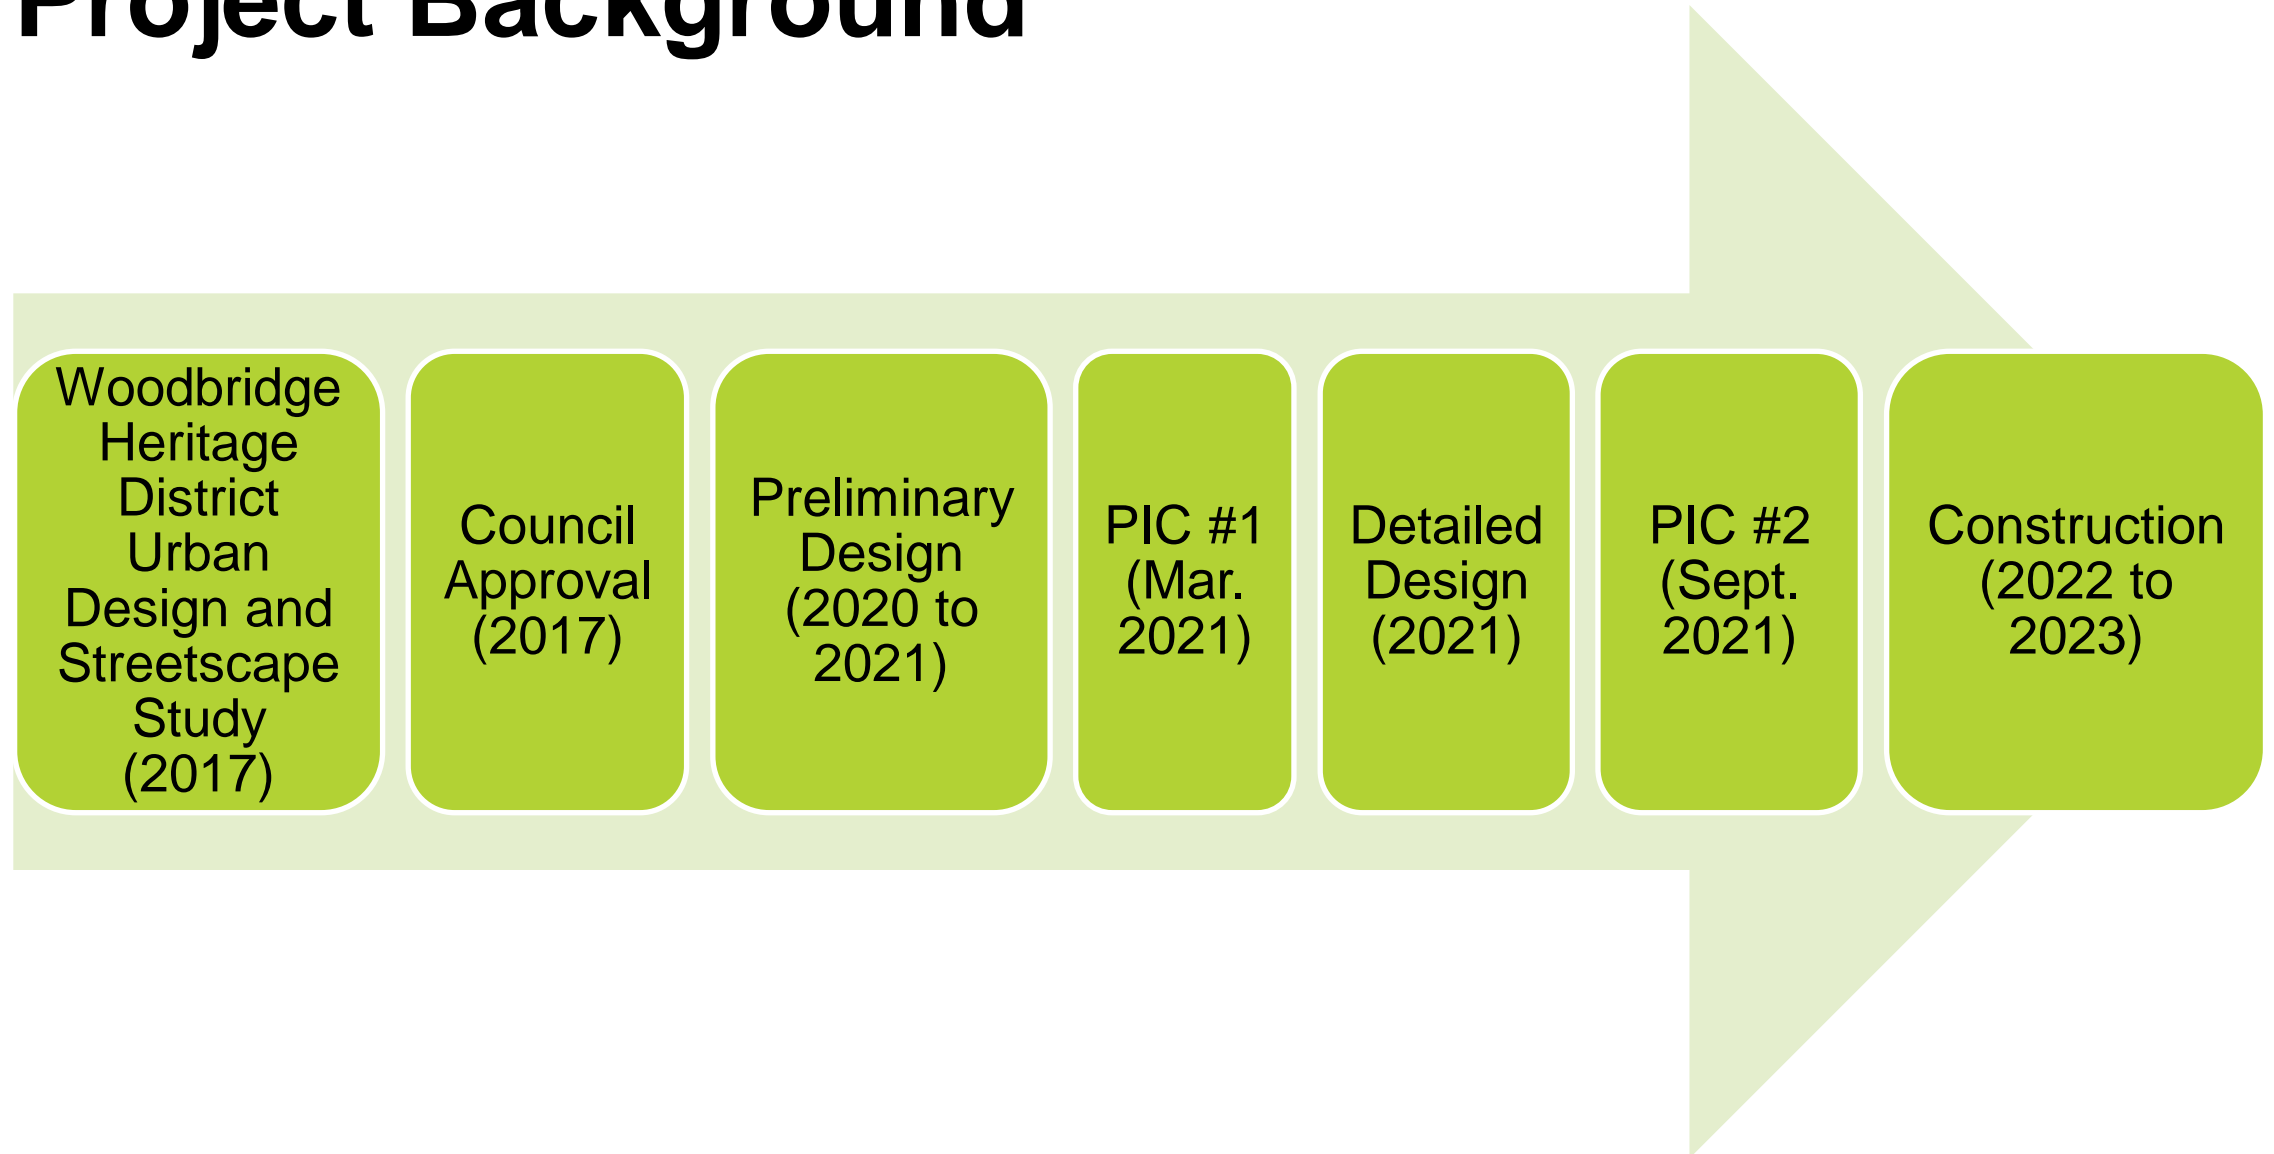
Project Background

Woodbridge Heritage District Urban Design and Streetscape Study (2017)

Council Approval (2017)

Preliminary Design (2020 to 2021)

PIC #1 (Mar. 2021)

Detailed Design (2021)

PIC #2 (Sept. 2021)

Construction (2022 to 2023)